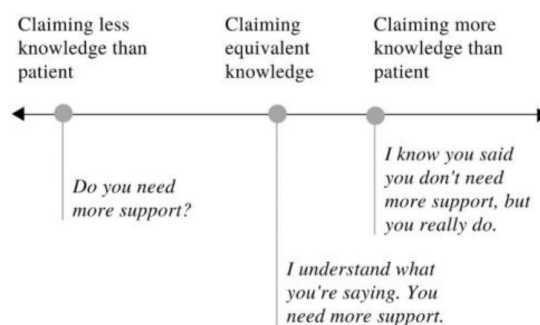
Claiming less knowledge than patient

Claiming equivalent knowledge

Claiming more knowledge than patient

Do you need more support?

I know you said you don't need more support, but you really do.

I understand what you're saying. You need more support.